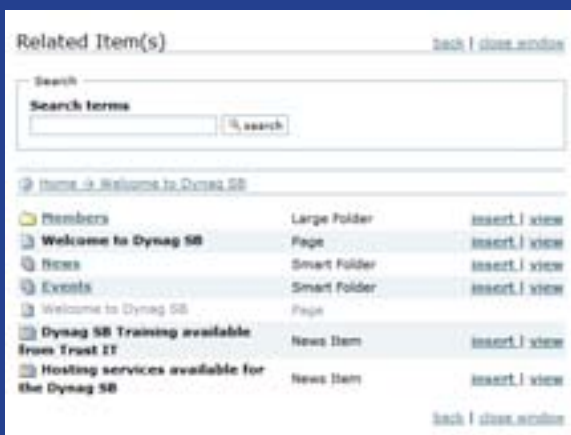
Related Item(s)

back | close window

Search

Search terms

search

Home → Welcome to Dynag SB

| | | |
|---|---|---|
| Members | Large Folder | insert \| view |
| Welcome to Dynag SB | Page | insert \| view |
| News | Smart Folder | insert \| view |
| Events | Smart Folder | insert \| view |
| Welcome to Dynag SB | Page | |
| Dynag SB Training available from Trust IT | News Item | insert \| view |
| Hosting services available for the Dynag SB | News Item | insert \| view |

back | close window